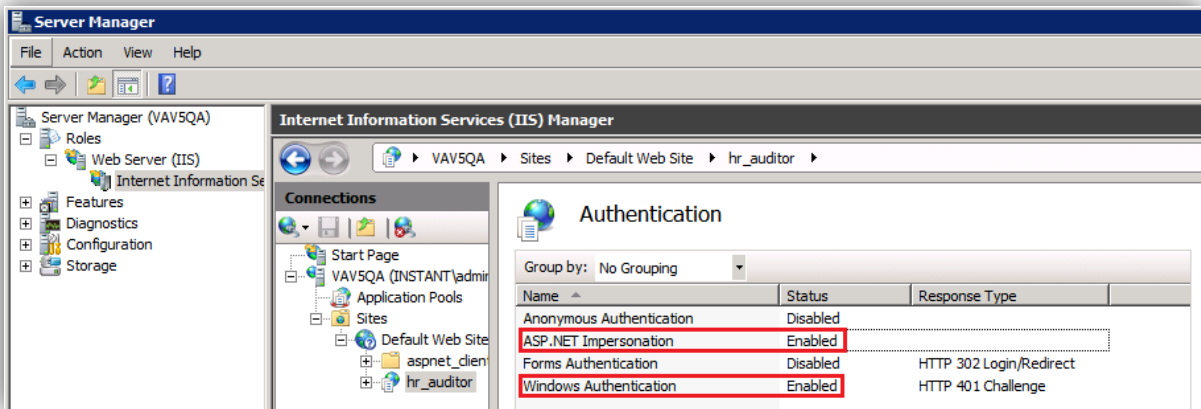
Server Manager

File Action View Help

Server Manager (VAV5QA)
Roles
Web Server (IIS)
Internet Information Se
Features
Diagnostics
Configuration
Storage

Internet Information Services (IIS) Manager

VAV5QA ▸ Sites ▸ Default Web Site ▸ hr_auditor ▸

Connections

Start Page
VAV5QA (INSTANT\admir
Application Pools
Sites
Default Web Site
aspnet_clien
hr_auditor

Authentication

Group by: No Grouping

| Name | Status | Response Type |
|---|---|---|
| Anonymous Authentication | Disabled | |
| ASP.NET Impersonation | Enabled | |
| Forms Authentication | Disabled | HTTP 302 Login/Redirect |
| Windows Authentication | Enabled | HTTP 401 Challenge |